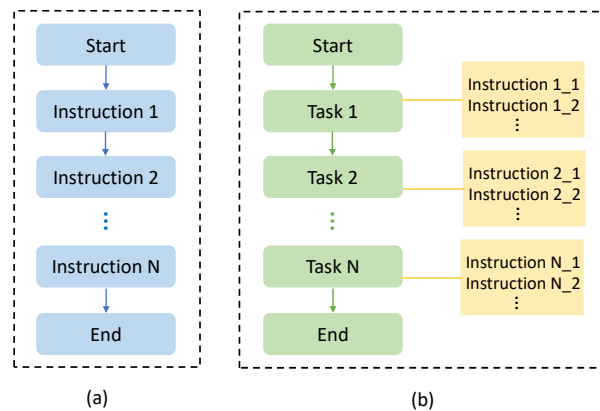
Start

Instruction 1

Instruction 2

⋮

Instruction N

End

(a)

Start

Task 1

Instruction 1_1
Instruction 1_2
⋮

Task 2

Instruction 2_1
Instruction 2_2
⋮

⋮

Task N

Instruction N_1
Instruction N_2
⋮

End

(b)